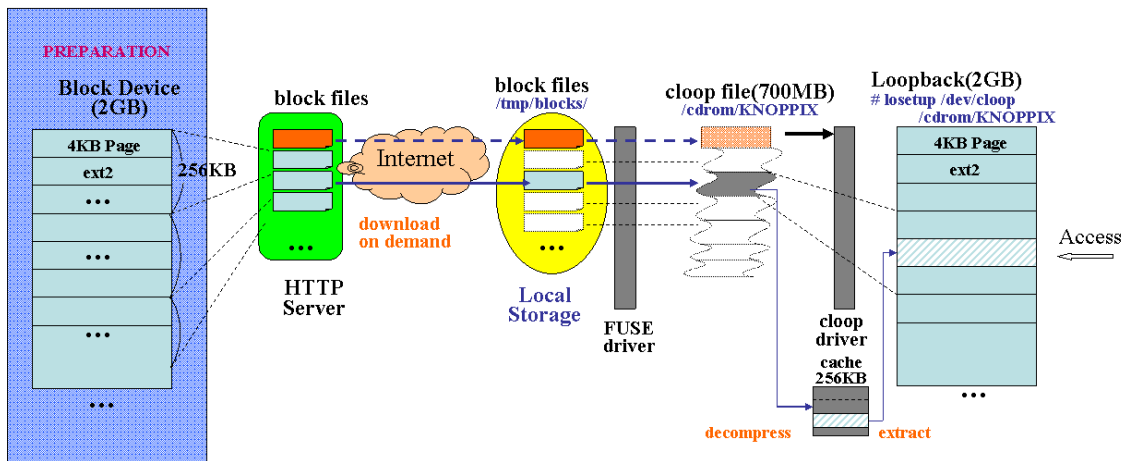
PREPARATION

Block Device (2GB)

4KB Page

ext2

256KB

•••

•••

•••

•••

block files

•••

HTTP Server

Internet

download on demand

block files
/tmp/blocks/

•••

Local Storage

FUSE driver

cloop file(700MB)
/cdrom/KNOPPIX

cloop driver

cache 256KB

decompress

extract

Loopback(2GB)
# losetup /dev/cloop /cdrom/KNOPPIX

4KB Page

ext2

•••

Access